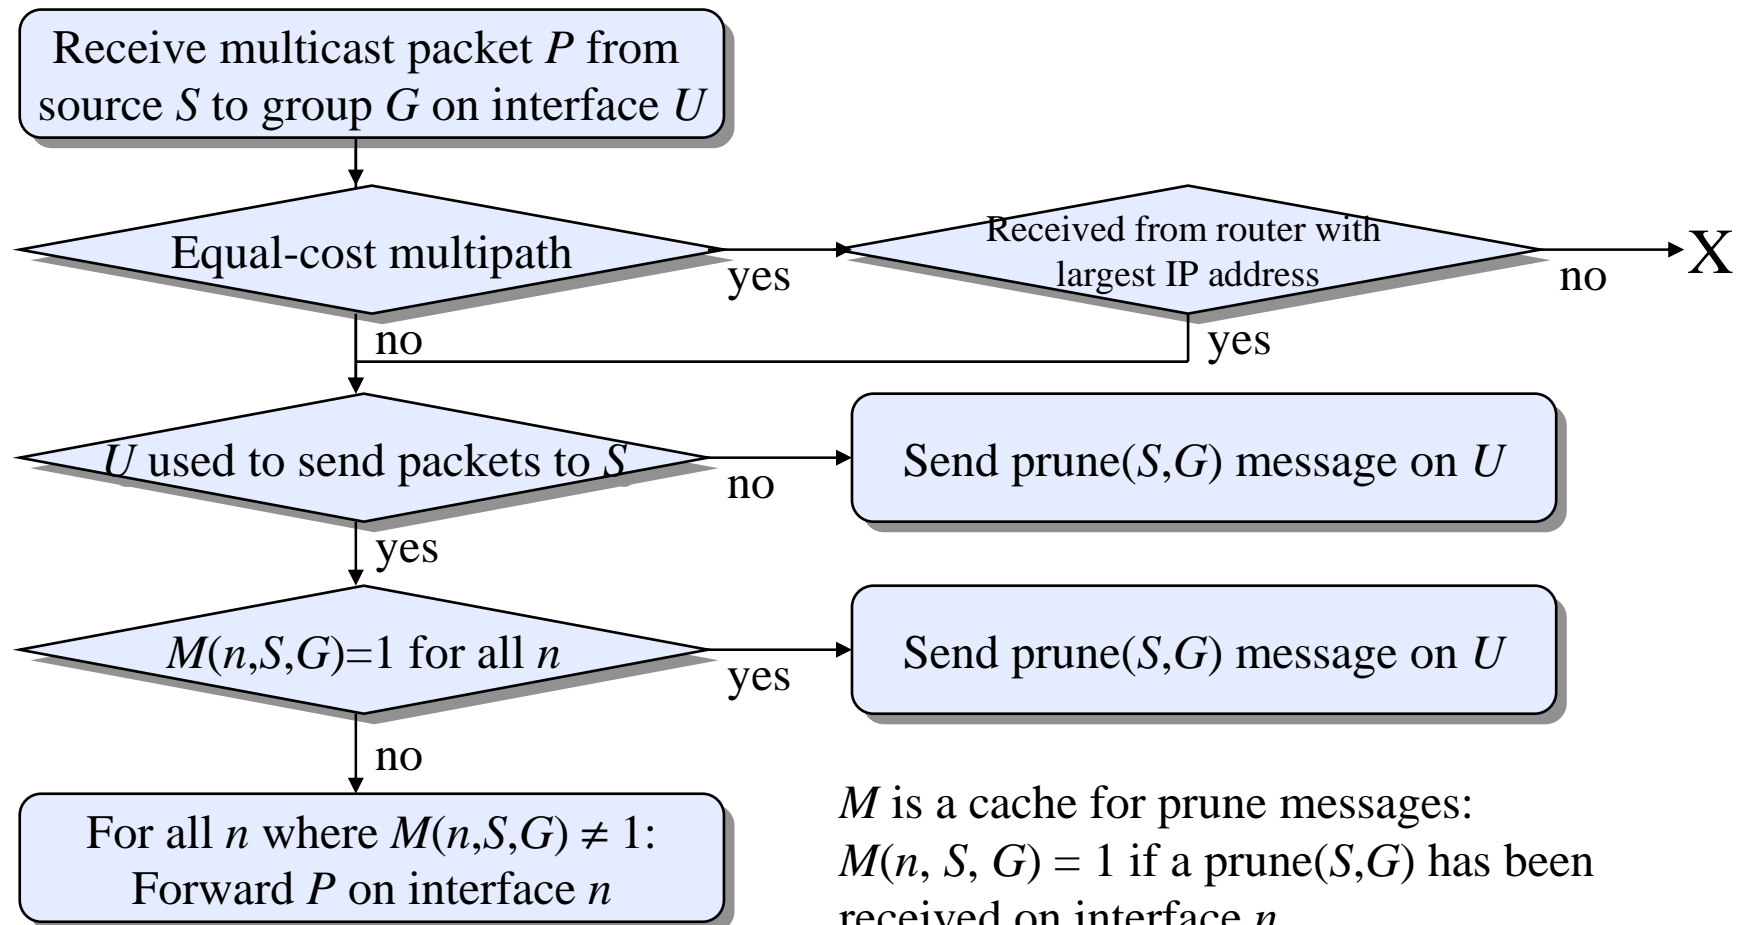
Receive multicast packet $P$ from source $S$ to group $G$ on interface $U$

Equal-cost multipath

yes

Received from router with largest IP address

no

X

no

yes

$U$ used to send packets to $S$

no

Send prune($S$,$G$) message on $U$

yes

$M$($n$,$S$,$G$)=1 for all $n$

yes

Send prune($S$,$G$) message on $U$

no

For all $n$ where $M(n,S,G) \neq 1$: Forward $P$ on interface $n$

$M$ is a cache for prune messages: $M(n, S, G) = 1$ if a prune($S$,$G$) has been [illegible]